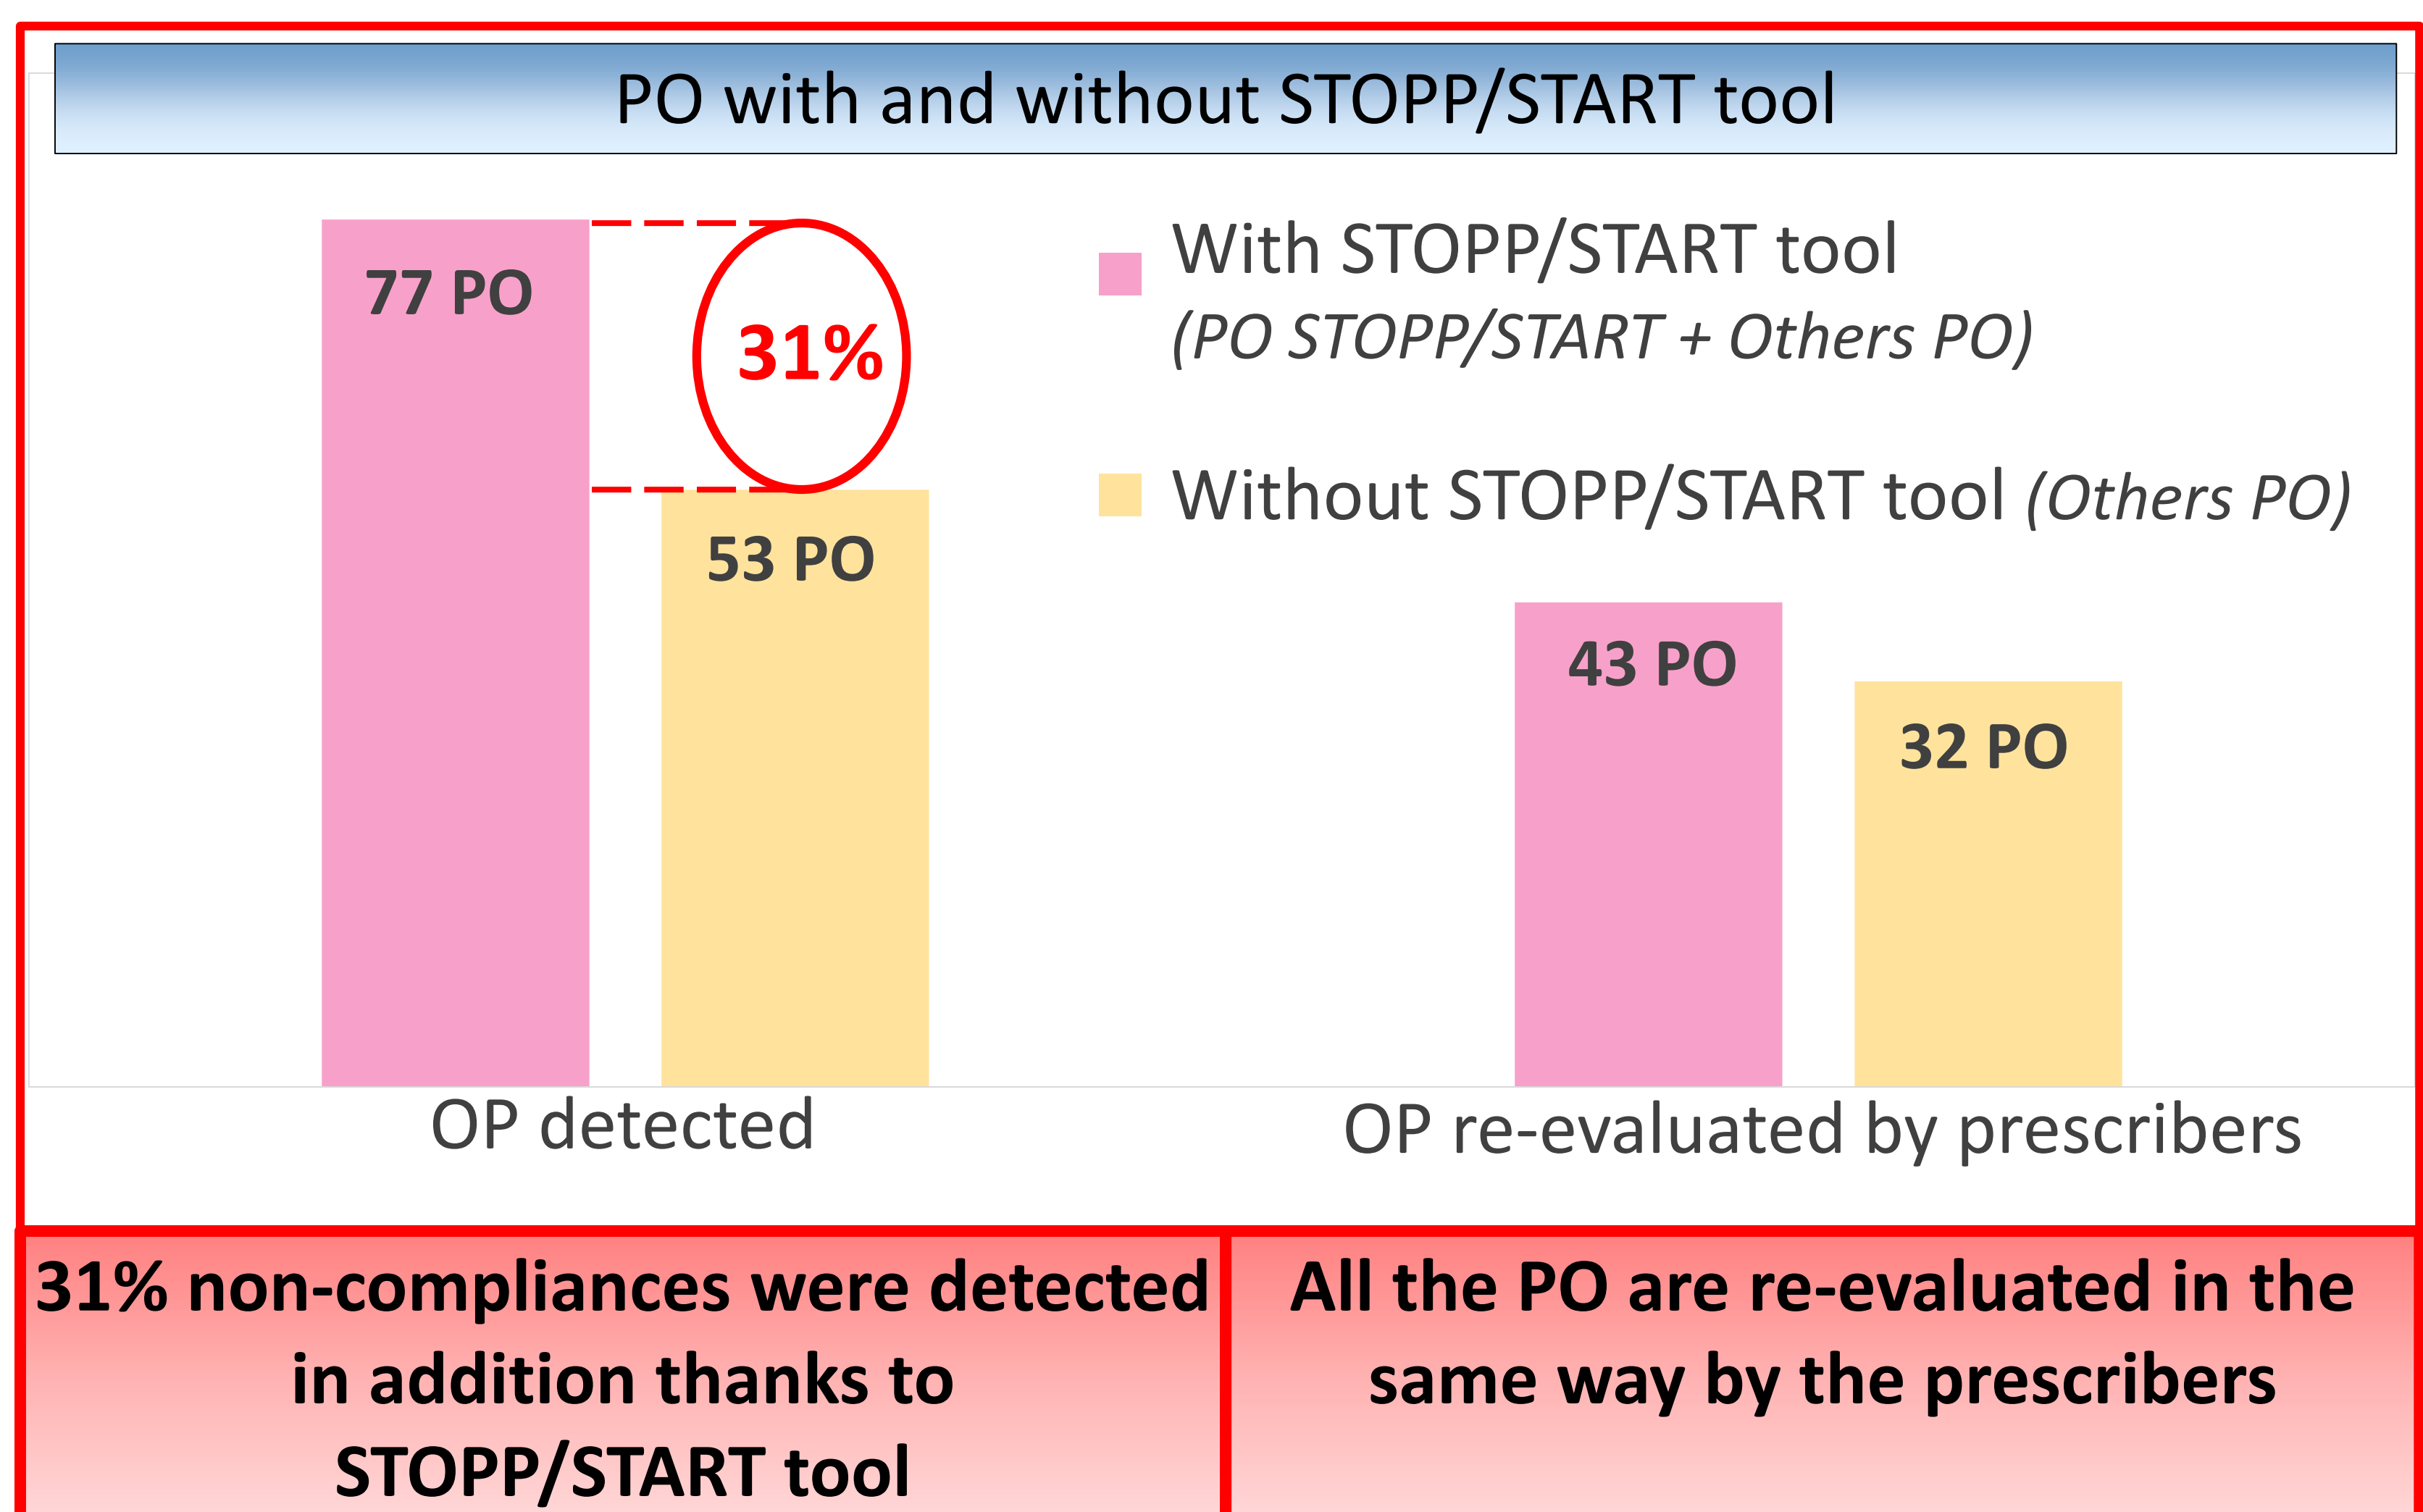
PO with and without STOPP/START tool

77 PO

31%

53 PO

With STOPP/START tool
(PO STOPP/START + Others PO)

Without STOPP/START tool (Others PO)

43 PO

32 PO

OP detected

OP re-evaluated by prescribers

31% non-compliances were detected in addition thanks to STOPP/START tool

All the PO are re-evaluated in the same way by the prescribers